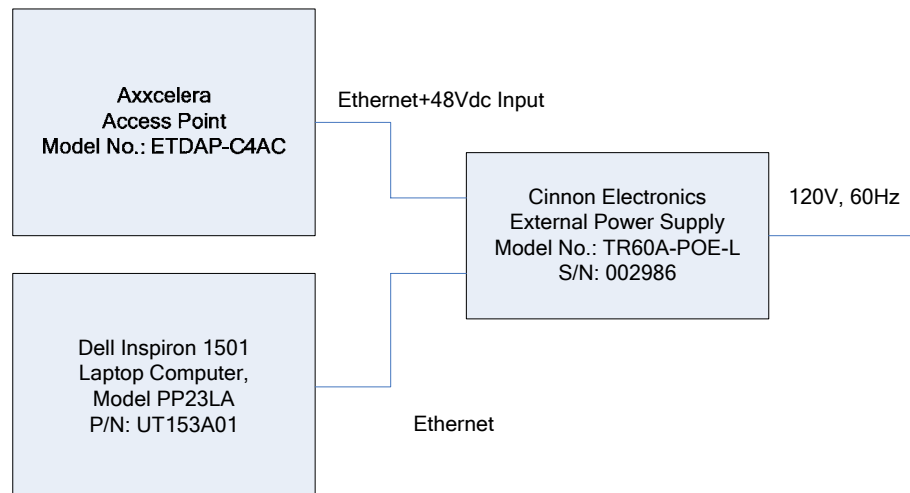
Axxcelera
Access Point
Model No.: ETDAP-C4AC

Ethernet+48Vdc Input

Cinnon Electronics
External Power Supply
Model No.: TR60A-POE-L
S/N: 002986

120V, 60Hz

Dell Inspiron 1501
Laptop Computer,
Model PP23LA
P/N: UT153A01

Ethernet